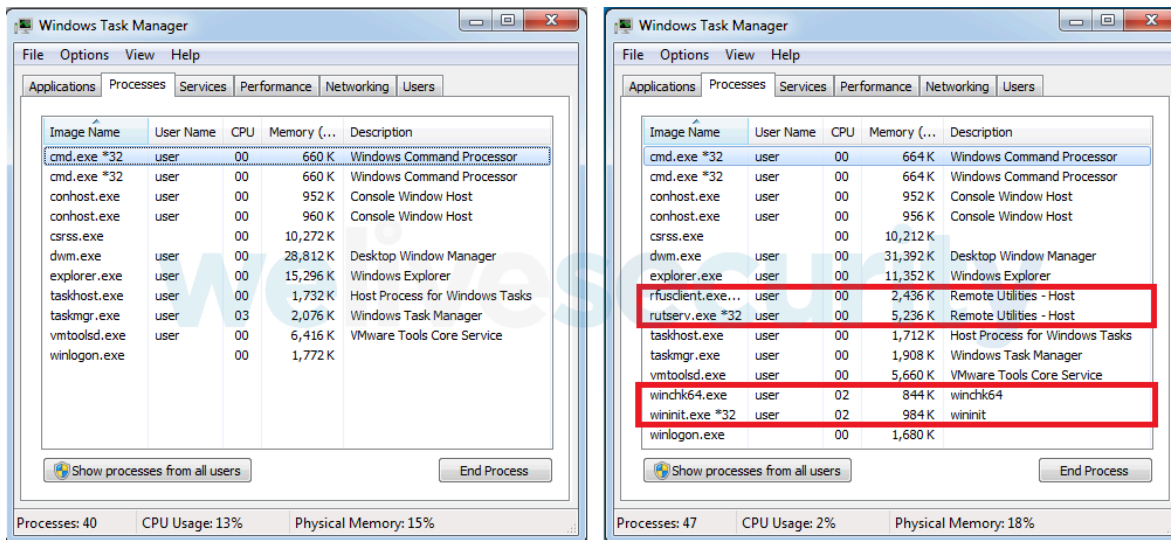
Windows Task Manager

File Options View Help

Applications Processes Services Performance Networking Users

| Image Name | User Name | CPU | Memory (... | Description |
|---|---|---|---|---|
| cmd.exe *32 | user | 00 | 660 K | Windows Command Processor |
| cmd.exe *32 | user | 00 | 660 K | Windows Command Processor |
| conhost.exe | user | 00 | 952 K | Console Window Host |
| conhost.exe | user | 00 | 960 K | Console Window Host |
| csrss.exe | | 00 | 10,272 K | |
| dwm.exe | user | 00 | 28,812 K | Desktop Window Manager |
| explorer.exe | user | 00 | 15,296 K | Windows Explorer |
| taskhost.exe | user | 00 | 1,732 K | Host Process for Windows Tasks |
| taskmgr.exe | user | 03 | 2,076 K | Windows Task Manager |
| vmtoolsd.exe | user | 00 | 6,416 K | VMware Tools Core Service |
| winlogon.exe | | 00 | 1,772 K | |

Show processes from all users

End Process

Processes: 40 CPU Usage: 13% Physical Memory: 15%

Windows Task Manager

File Options View Help

Applications Processes Services Performance Networking Users

| Image Name | User Name | CPU | Memory (... | Description |
|---|---|---|---|---|
| cmd.exe *32 | user | 00 | 664 K | Windows Command Processor |
| cmd.exe *32 | user | 00 | 664 K | Windows Command Processor |
| conhost.exe | user | 00 | 952 K | Console Window Host |
| conhost.exe | user | 00 | 956 K | Console Window Host |
| csrss.exe | | 00 | 10,212 K | |
| dwm.exe | user | 00 | 31,392 K | Desktop Window Manager |
| explorer.exe | user | 00 | 11,352 K | Windows Explorer |
| rfusclient.exe... | user | 00 | 2,436 K | Remote Utilities - Host |
| rutserv.exe *32 | user | 00 | 5,236 K | Remote Utilities - Host |
| taskhost.exe | user | 00 | 1,712 K | Host Process for Windows Tasks |
| taskmgr.exe | user | 00 | 1,908 K | Windows Task Manager |
| vmtoolsd.exe | user | 00 | 5,660 K | VMware Tools Core Service |
| winchk64.exe | user | 02 | 844 K | winchk64 |
| wininit.exe *32 | user | 02 | 984 K | wininit |
| winlogon.exe | | 00 | 1,680 K | |

Show processes from all users

End Process

Processes: 47 CPU Usage: 2% Physical Memory: 18%